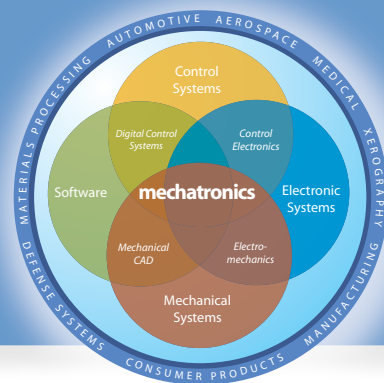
AUTOMOTIVE AEROSPACE MEDICAL XEROGRAPHY MANUFACTURING CONSUMER PRODUCTS DEFENSE SYSTEMS MATERIALS PROCESSING

Control Systems

Digital Control Systems

Control Electronics

Software

mechatronics

Electronic Systems

Mechanical CAD

Electromechanics

Mechanical Systems